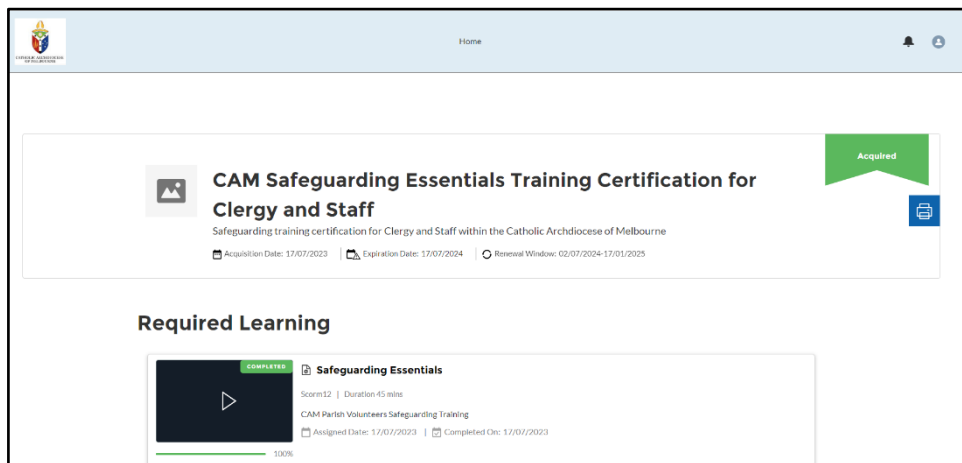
CATHOLIC ARCHDIOCESE OF MELBOURNE

Home

Acquired

CAM Safeguarding Essentials Training Certification for Clergy and Staff

Safeguarding training certification for Clergy and Staff within the Catholic Archdiocese of Melbourne

Acquisition Date: 17/07/2023 | Expiration Date: 17/07/2024 | Renewal Window: 02/07/2024-17/01/2025

Required Learning

COMPLETED

Safeguarding Essentials

Scorm12 | Duration 45 mins

CAM Parish Volunteers Safeguarding Training

Assigned Date: 17/07/2023 | Completed On: 17/07/2023

100%